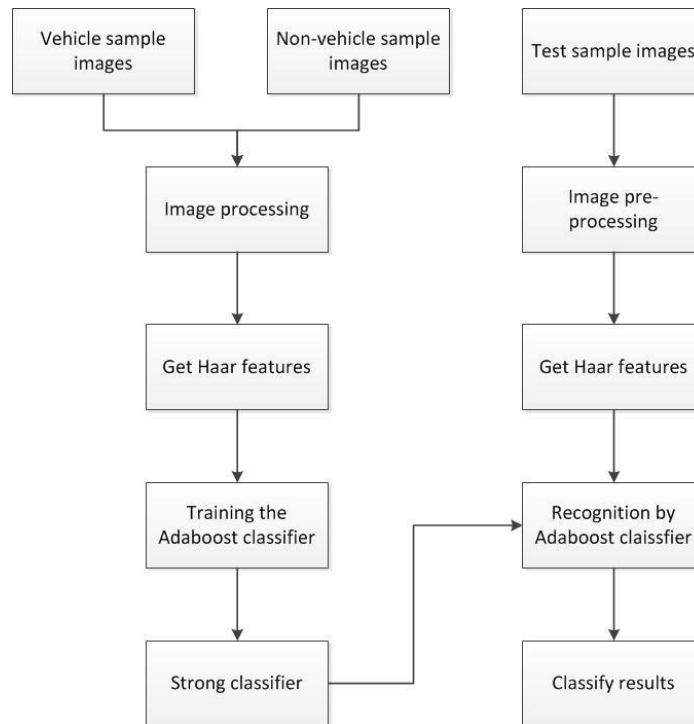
Vehicle sample images

Non-vehicle sample images

Test sample images

Image processing

Image pre-processing

Get Haar features

Get Haar features

Training the Adaboost classifier

Recognition by Adaboost claissfier

Strong classifier

Classify results